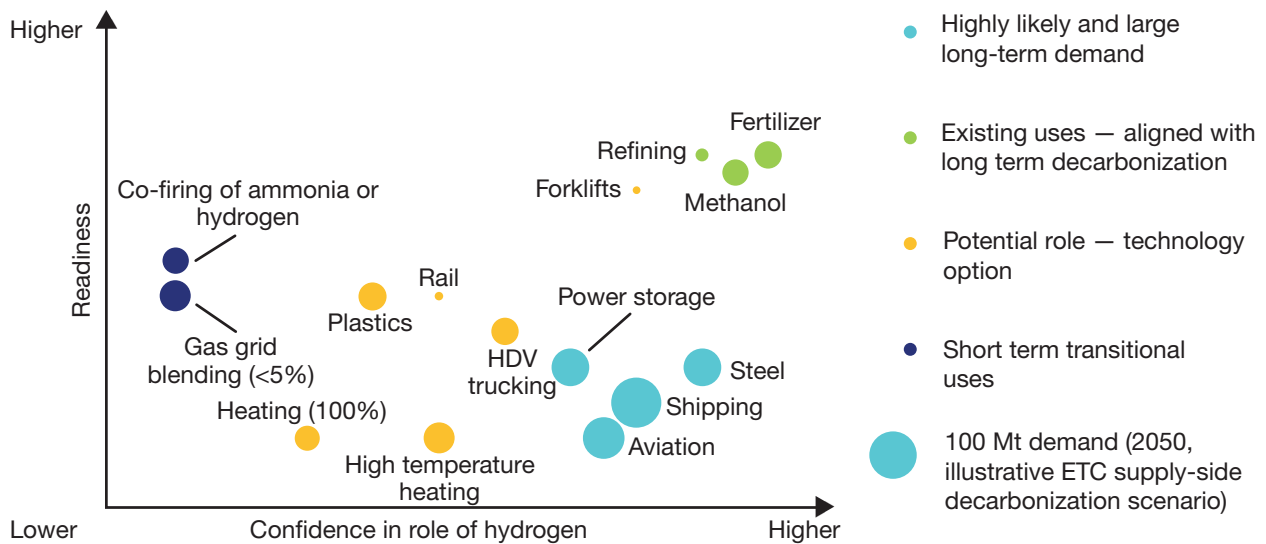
Higher

Readiness

Fertilizer

Refining

Forklifts

Methanol

Co-firing of ammonia or hydrogen

Rail

Power storage

Plastics

Gas grid blending (<5%)

HDV trucking

Steel

Shipping

Heating (100%)

Aviation

High temperature heating

Lower

Confidence in role of hydrogen

Higher

Highly likely and large long-term demand

Existing uses — aligned with long term decarbonization

Potential role — technology option

Short term transitional uses

100 Mt demand (2050, illustrative ETC supply-side decarbonization scenario)